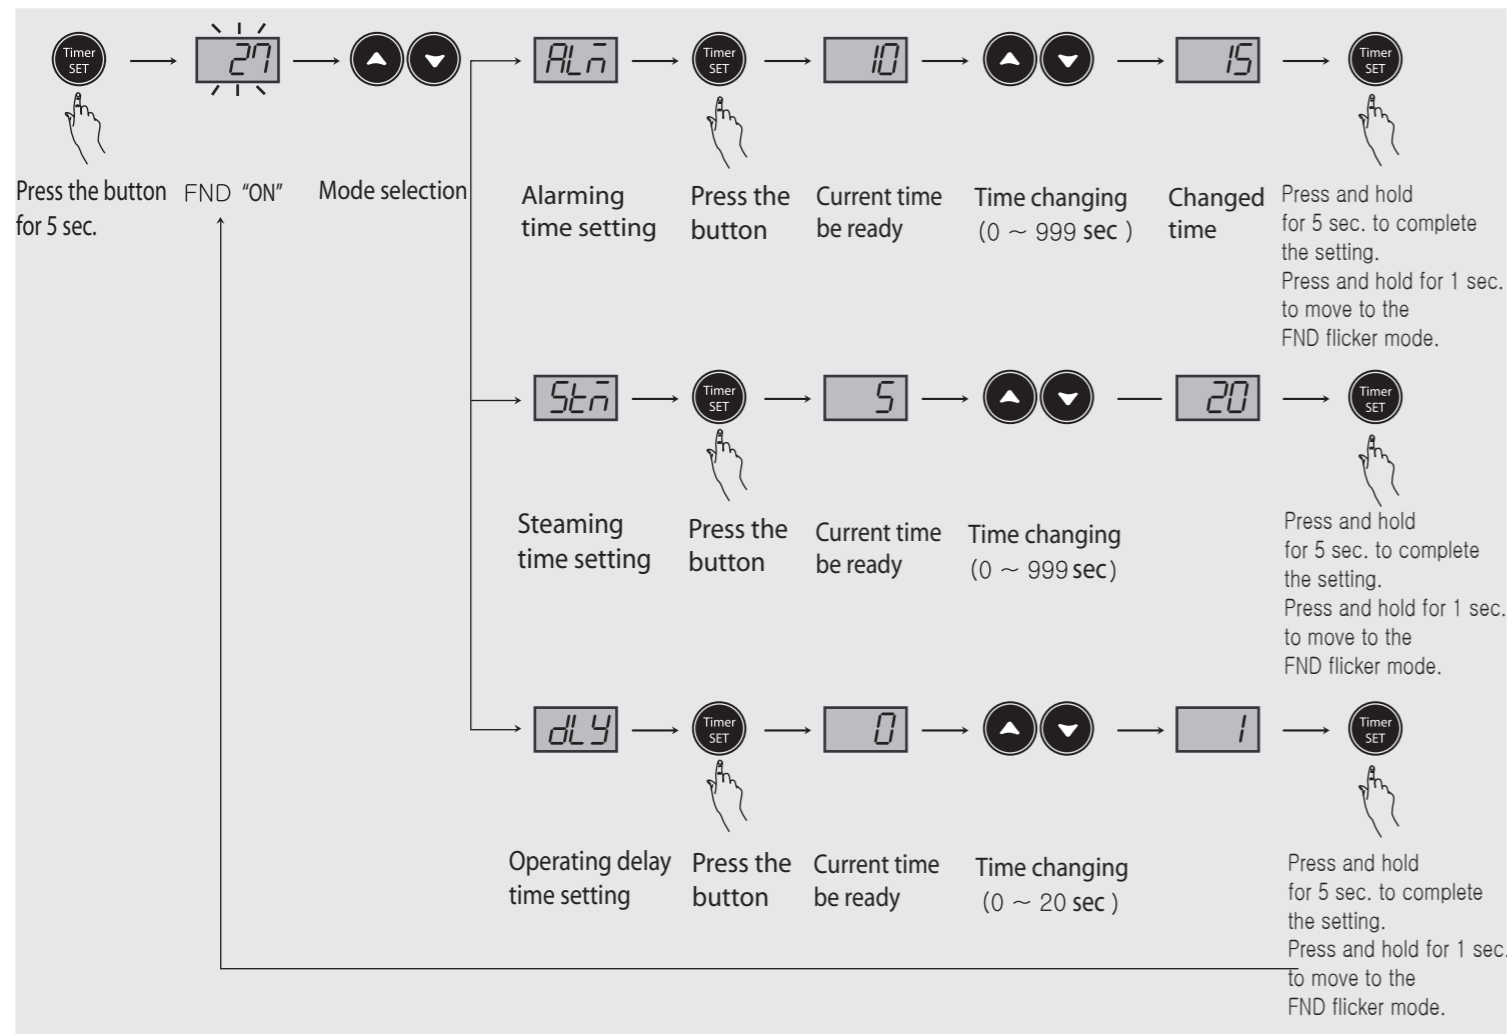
Timer SET

27

Press the button for 5 sec.

FND "ON"

Mode selection

ALn

Timer SET

10

15

Timer SET

Alarming time setting

Press the button

Current time be ready

Time changing (0 ~ 999 sec )

Changed time

Press and hold for 5 sec. to complete the setting. Press and hold for 1 sec. to move to the FND flicker mode.

Stn

Timer SET

5

20

Timer SET

Steaming time setting

Press the button

Current time be ready

Time changing (0 ~ 999 sec)

Press and hold for 5 sec. to complete the setting. Press and hold for 1 sec. to move to the FND flicker mode.

dLY

Timer SET

0

1

Timer SET

Operating delay time setting

Press the button

Current time be ready

Time changing (0 ~ 20 sec )

Press and hold for 5 sec. to complete the setting. Press and hold for 1 sec. to move to the FND flicker mode.